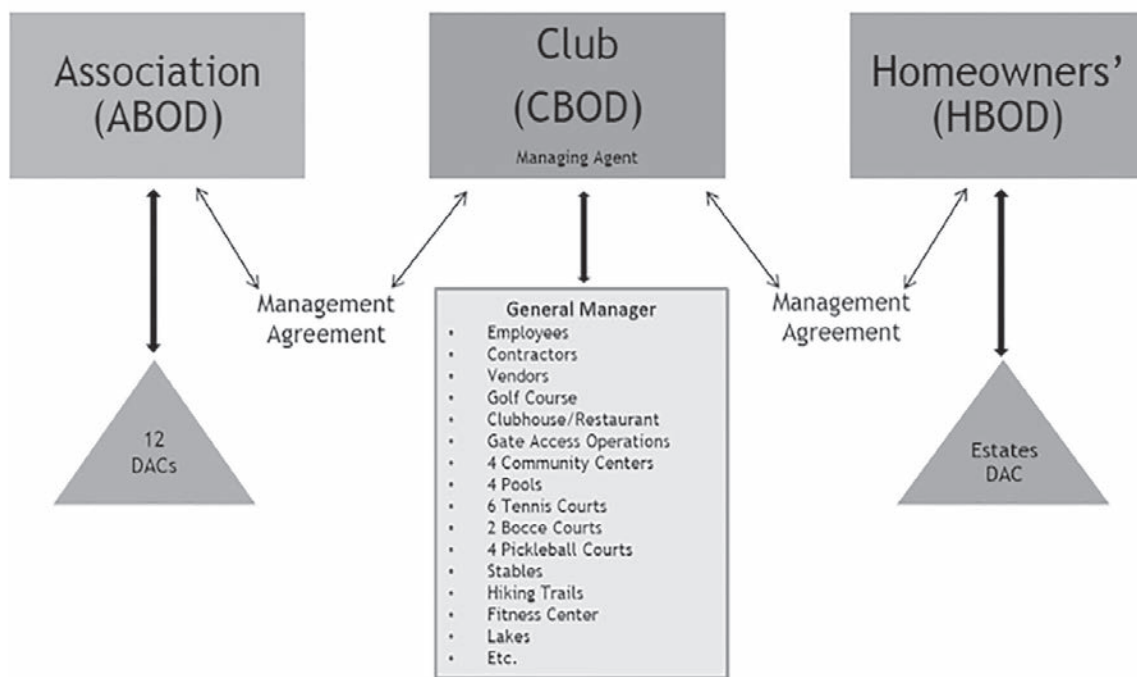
Association (ABOD)

Club (CBOD)

Managing Agent

Homeowners' (HBOD)

Management Agreement

General Manager
- Employees
- Contractors
- Vendors
- Golf Course
- Clubhouse/Restaurant
- Gate Access Operations
- 4 Community Centers
- 4 Pools
- 6 Tennis Courts
- 2 Bocce Courts
- 4 Pickleball Courts
- Stables
- Hiking Trails
- Fitness Center
- Lakes
- Etc.

Management Agreement

12 DACs

Estates DAC